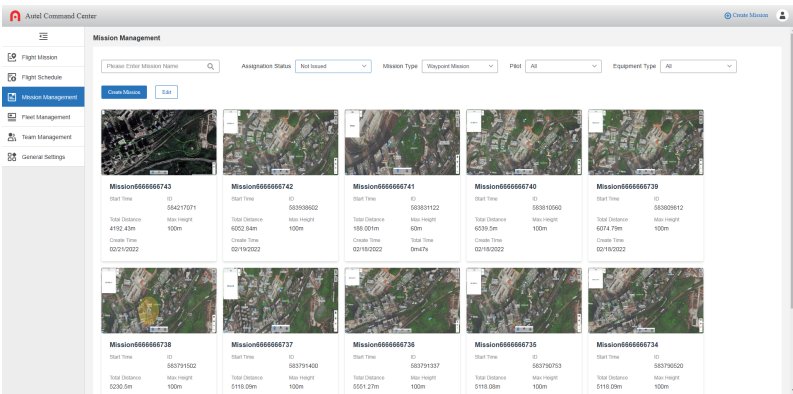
Autel Command Center

Create Mission

Flight Mission
Flight Schedule
Mission Management
Fleet Management
Team Management
General Settings

Mission Management

Please Enter Mission Name

Assignation Status Not Issued

Mission Type Waypoint Mission

Pilot All

Equipment Type All

Create Mission

Edit

Mission6666666743
Start Time
ID
584217071
Total Distance
4192.43m
Max Height
100m
Create Time
02/21/2022

Mission6666666742
Start Time
ID
583938602
Total Distance
6052.64m
Max Height
100m
Create Time
02/19/2022

Mission6666666741
Start Time
ID
583831122
Total Distance
168.001m
Max Height
60m
Create Time
02/18/2022
Total Time
0m47s

Mission6666666740
Start Time
ID
583810560
Total Distance
6539.5m
Max Height
100m
Create Time
02/18/2022

Mission6666666739
Start Time
ID
583809612
Total Distance
6074.79m
Max Height
100m
Create Time
02/18/2022

Mission6666666738
Start Time
ID
583791502
Total Distance
5230.5m
Max Height
100m

Mission6666666737
Start Time
ID
583791400
Total Distance
5118.09m
Max Height
100m

Mission6666666736
Start Time
ID
583791337
Total Distance
5551.27m
Max Height
100m

Mission6666666735
Start Time
ID
583790753
Total Distance
5118.08m
Max Height
100m

Mission6666666734
Start Time
ID
583790520
Total Distance
5118.09m
Max Height
100m